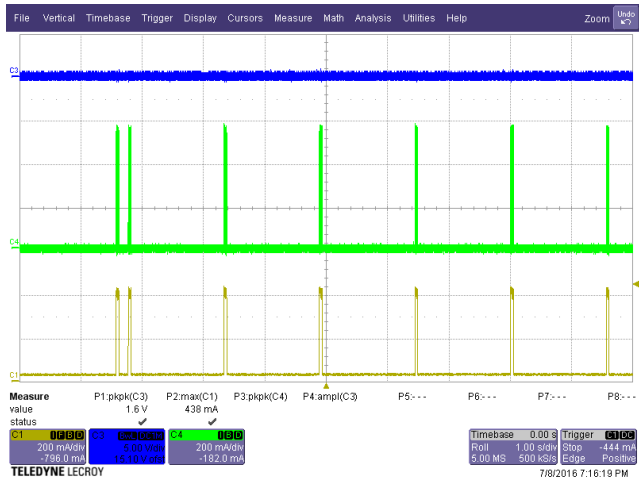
File Vertical Timebase Trigger Display Cursors Measure Math Analysis Utilities Help Zoom

C3

C4

C1

| Measure | P1:pkpk(C3) | P2:max(C1) | P3:pkpk(C4) | P4:ampl(C3) | P5:- - - | P6:- - - | P7:- - - | P8:- - - |
|---|---|---|---|---|---|---|---|---|
| value | 1.6 V | 438 mA | | | | | | |
| status | ✔ | ✔ | | | | | | |

C1 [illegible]
200 mA/div
-796.0 mA

C3 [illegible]
1.00 V/div
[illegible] V

C4 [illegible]
200 mA/div
-182.0 mA

Timebase 0.00 s
Roll 1.00 s/div
5.00 MS 500 kS/s

Trigger C1 DC
Stop -444 mA
Edge Positive

TELEDYNE LECROY

7/8/2016 7:16:19 PM